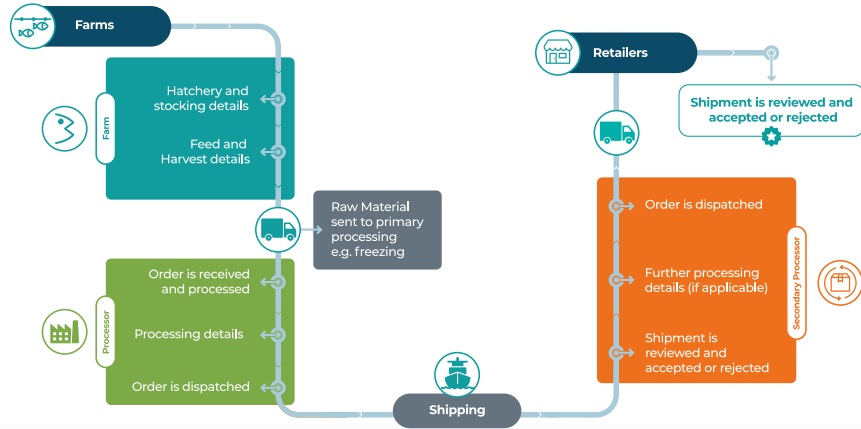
Farms

Farm

Hatchery and stocking details

Feed and Harvest details

Raw Material sent to primary processing e.g. freezing

Processor

Order is received and processed

Processing details

Order is dispatched

Shipping

Secondary Processor

Order is dispatched

Further processing details (if applicable)

Shipment is reviewed and accepted or rejected

Retailers

Shipment is reviewed and accepted or rejected